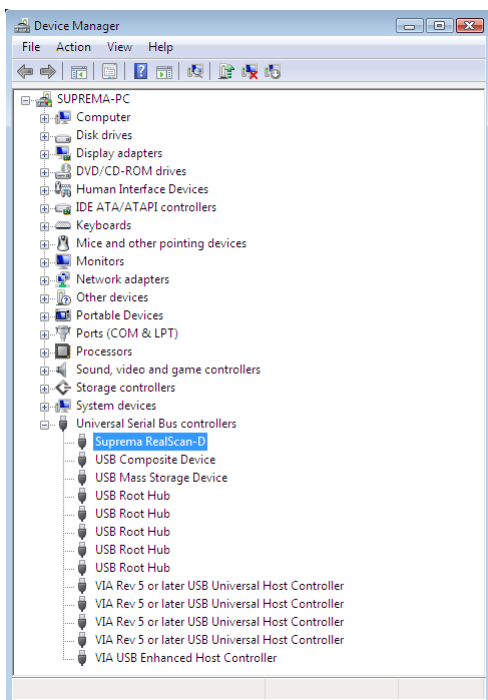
Device Manager

File Action View Help

SUPREMA-PC
Computer
Disk drives
Display adapters
DVD/CD-ROM drives
Human Interface Devices
IDE ATA/ATAPI controllers
Keyboards
Mice and other pointing devices
Monitors
Network adapters
Other devices
Portable Devices
Ports (COM & LPT)
Processors
Sound, video and game controllers
Storage controllers
System devices
Universal Serial Bus controllers
Suprema RealScan-D
USB Composite Device
USB Mass Storage Device
USB Root Hub
USB Root Hub
USB Root Hub
USB Root Hub
USB Root Hub
VIA Rev 5 or later USB Universal Host Controller
VIA Rev 5 or later USB Universal Host Controller
VIA Rev 5 or later USB Universal Host Controller
VIA Rev 5 or later USB Universal Host Controller
VIA USB Enhanced Host Controller